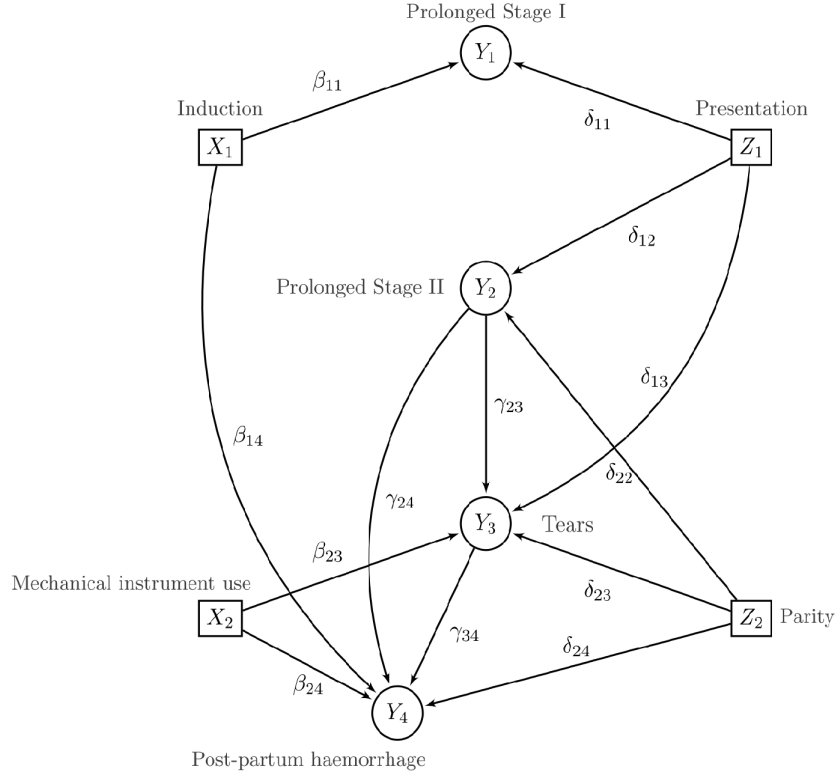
Prolonged Stage I

$Y_1$

$\beta_{11}$

Induction

$X_1$

$\delta_{11}$

Presentation

$Z_1$

$\delta_{12}$

Prolonged Stage II

$Y_2$

$\delta_{13}$

$\gamma_{23}$

$\beta_{14}$

$\delta_{22}$

$\gamma_{24}$

$Y_3$

Tears

$\beta_{23}$

Mechanical instrument use

$\delta_{23}$

$X_2$

$Z_2$

Parity

$\gamma_{34}$

$\delta_{24}$

$\beta_{24}$

$Y_4$

Post-partum haemorrhage